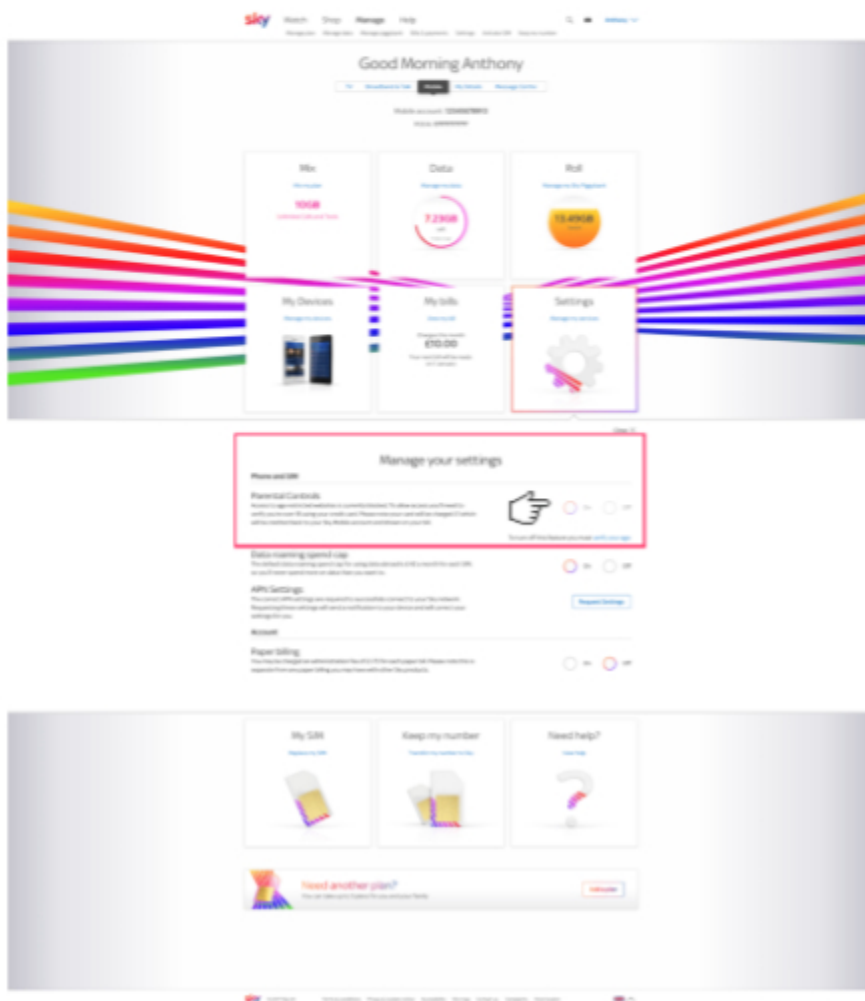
sky Watch Shop Manage Help

Anthony

Good Morning Anthony

TV Broadband & Talk Mobile My Details Message Centre

Mix

10GB

Data

7.23GB

Roll

13.49GB

My Devices

My bills

£10.00

Settings

Manage your settings

Phone and SIM

Parental Controls

On Off

Data roaming spend cap

On Off

APN Settings

Request Settings

Account

Paper billing

On Off

My SIM

Keep my number

Need help?

Need another plan?